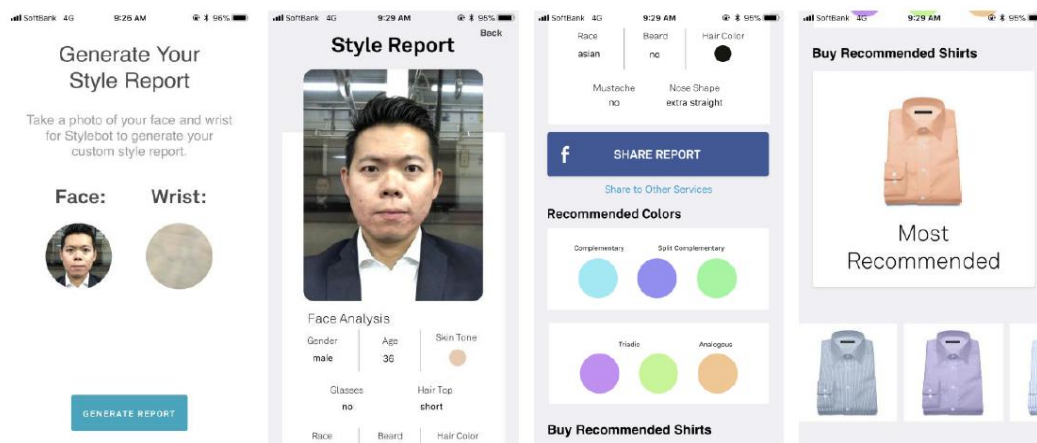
SoftBank 4G 9:26 AM 96%

Generate Your Style Report

Take a photo of your face and wrist for Stylebot to generate your custom style report.

Face: Wrist:

GENERATE REPORT

SoftBank 4G 9:29 AM 95%

Style Report

Back

Face Analysis

| Gender | Age | Skin Tone |
|---|---|---|
| male | 36 | |

| Glasses | Hair Top |
|---|---|
| no | short |

Race Beard Hair Color

SoftBank 4G 9:29 AM 95%

| Race | Beard | Hair Color |
|---|---|---|
| asian | no | |

| Mustache | Nose Shape |
|---|---|
| no | extra straight |

f SHARE REPORT

Share to Other Services

Recommended Colors

Complementary Split Complementary

Triadic Analogous

Buy Recommended Shirts

SoftBank 4G 9:29 AM 95%

Buy Recommended Shirts

Most Recommended